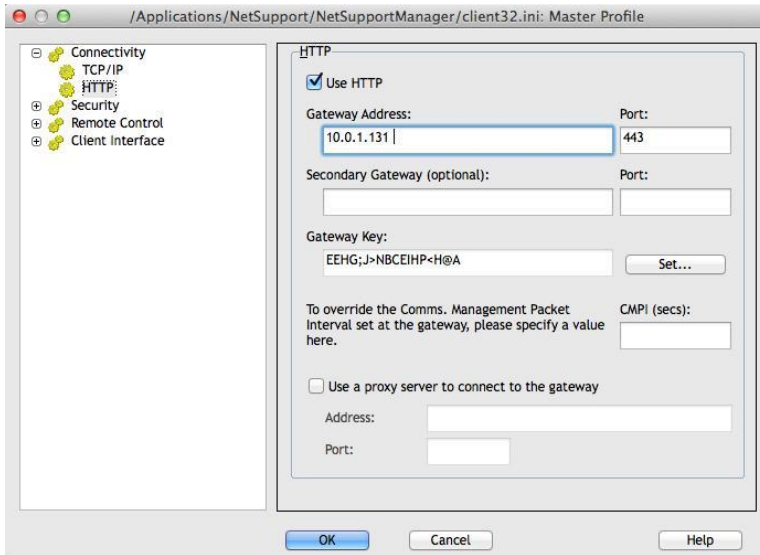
/Applications/NetSupport/NetSupportManager/client32.ini: Master Profile

Connectivity
TCP/IP
HTTP
Security
Remote Control
Client Interface

HTTP

Use HTTP

Gateway Address:
10.0.1.131

Port:
443

Secondary Gateway (optional):

Port:

Gateway Key:
EEHG;J>NBCEIHP<H@A

Set...

To override the Comms. Management Packet Interval set at the gateway, please specify a value here.

CMPI (secs):

Use a proxy server to connect to the gateway

Address:

Port:

OK

Cancel

Help